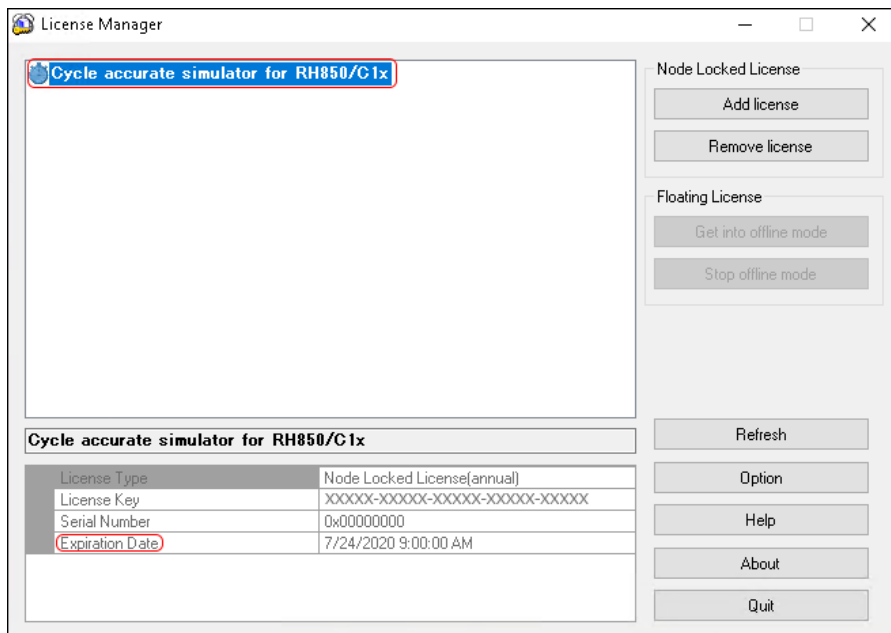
License Manager

Cycle accurate simulator for RH850/C1x

Node Locked License

Add license

Remove license

Floating License

Get into offline mode

Stop offline mode

Cycle accurate simulator for RH850/C1x

| License Type | Node Locked License(annual) |
|---|---|
| License Key | XXXXX-XXXXX-XXXXX-XXXXX-XXXXX |
| Serial Number | 0x00000000 |
| Expiration Date | 7/24/2020 9:00:00 AM |

Refresh

Option

Help

About

Quit